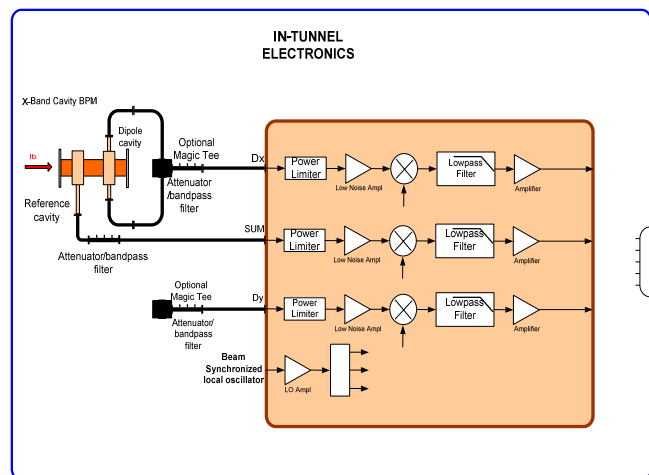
IN-TUNNEL ELECTRONICS

X-Band Cavity BPM

Dipole cavity

Ib

Reference cavity

Optional Magic Tee

Attenuator /bandpass filter

Dx

Power Limiter

Low Noise Ampl

Lowpass Filter

Amplifier

SUM

Attenuator/bandpass filter

Power Limiter

Low Noise Ampl

Lowpass Filter

Amplifier

Optional Magic Tee

Attenuator/ bandpass filter

Dy

Power Limiter

Low Noise Ampl

Lowpass Filter

Amplifier

Beam Synchronized local oscillator

LO Ampl